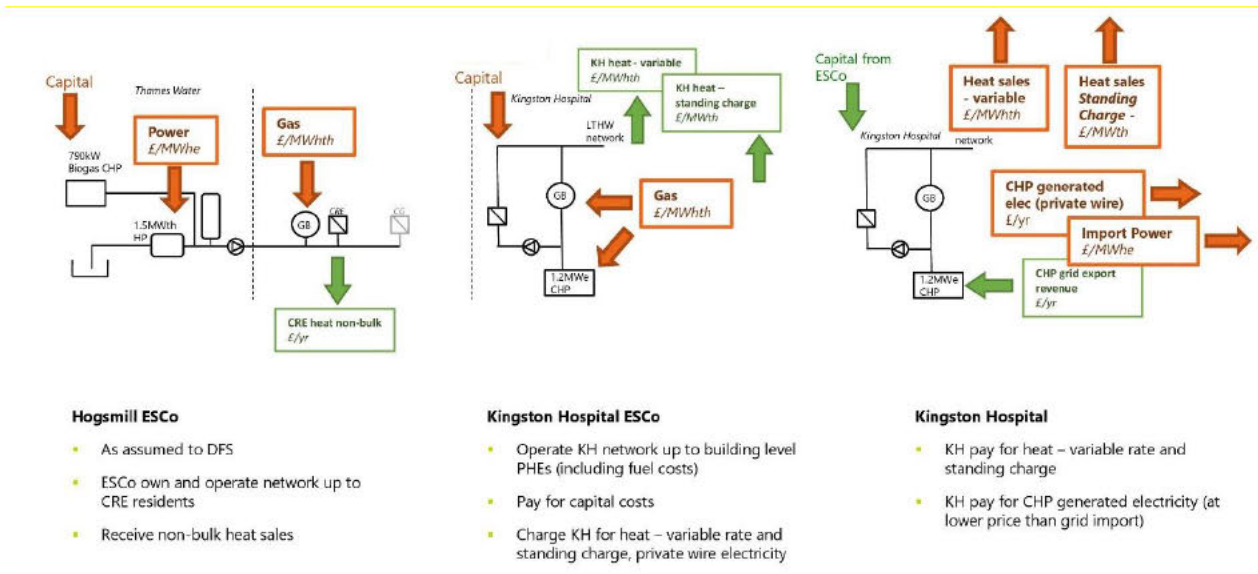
Capital

Thames Water

Power
£/MWhe

Gas
£/MWhth

790kW Biogas CHP

1.5MWth HP

GB

CRE

CG

CRE heat non-bulk
£/yr

Capital

Kingston Hospital

KH heat - variable
£/MWhth

KH heat – standing charge
£/MWth

LTHW network

GB

Gas
£/MWhth

1.2MWe CHP

Capital from ESCo

Kingston Hospital

network

Heat sales - variable
£/MWhth

Heat sales Standing Charge -
£/MWth

GB

CHP generated elec (private wire)
£/yr

Import Power
£/MWhe

1.2MWe CHP

CHP grid export revenue
£/yr

Hogsmill ESCo

- As assumed to DFS
- ESCo own and operate network up to CRE residents
- Receive non-bulk heat sales

Kingston Hospital ESCo

- Operate KH network up to building level PHEs (including fuel costs)
- Pay for capital costs
- Charge KH for heat – variable rate and standing charge, private wire electricity

Kingston Hospital

- KH pay for heat – variable rate and standing charge
- KH pay for CHP generated electricity (at lower price than grid import)